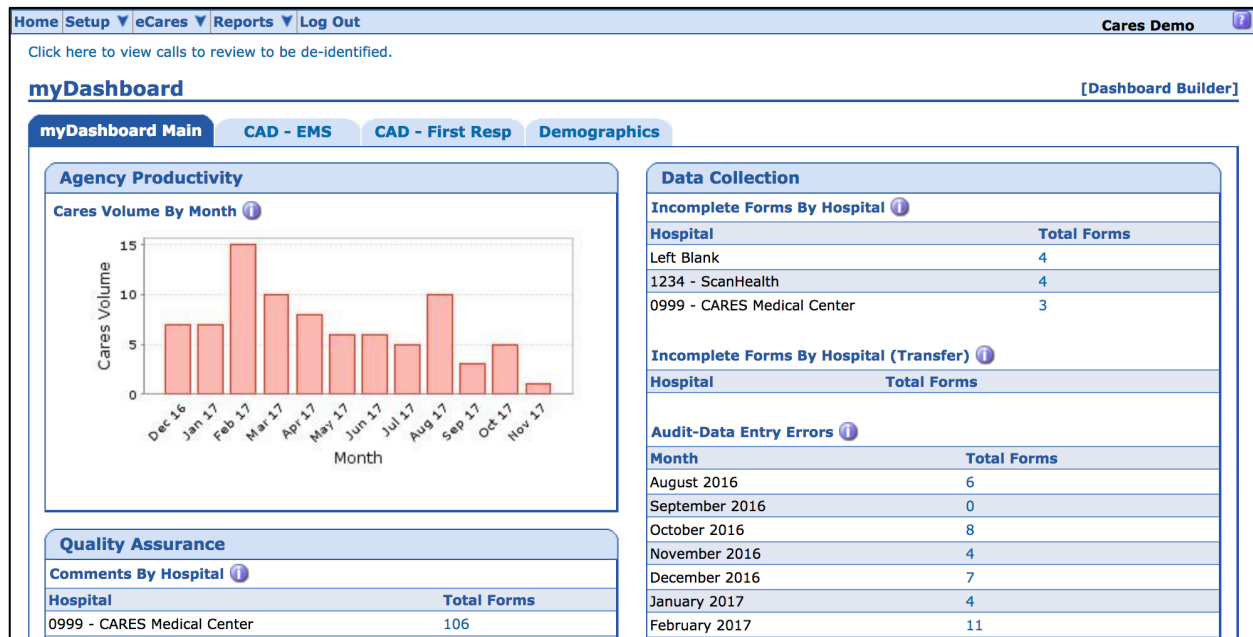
Home Setup ▼ eCares ▼ Reports ▼ Log Out

Cares Demo

Click here to view calls to review to be de-identified.

myDashboard

[Dashboard Builder]

myDashboard Main | CAD - EMS | CAD - First Resp | Demographics

Agency Productivity

Cares Volume By Month

Cares Volume

15
10
5
0

Dec 16 Jan 17 Feb 17 Mar 17 Apr 17 May 17 Jun 17 Jul 17 Aug 17 Sep 17 Oct 17 Nov 17

Month

Quality Assurance

Comments By Hospital

| Hospital | Total Forms |
|---|---|
| 0999 - CARES Medical Center | 106 |

Data Collection

Incomplete Forms By Hospital

| Hospital | Total Forms |
|---|---|
| Left Blank | 4 |
| 1234 - ScanHealth | 4 |
| 0999 - CARES Medical Center | 3 |

Incomplete Forms By Hospital (Transfer)

| Hospital | Total Forms |
|---|---|

Audit-Data Entry Errors

| Month | Total Forms |
|---|---|
| August 2016 | 6 |
| September 2016 | 0 |
| October 2016 | 8 |
| November 2016 | 4 |
| December 2016 | 7 |
| January 2017 | 4 |
| February 2017 | 11 |